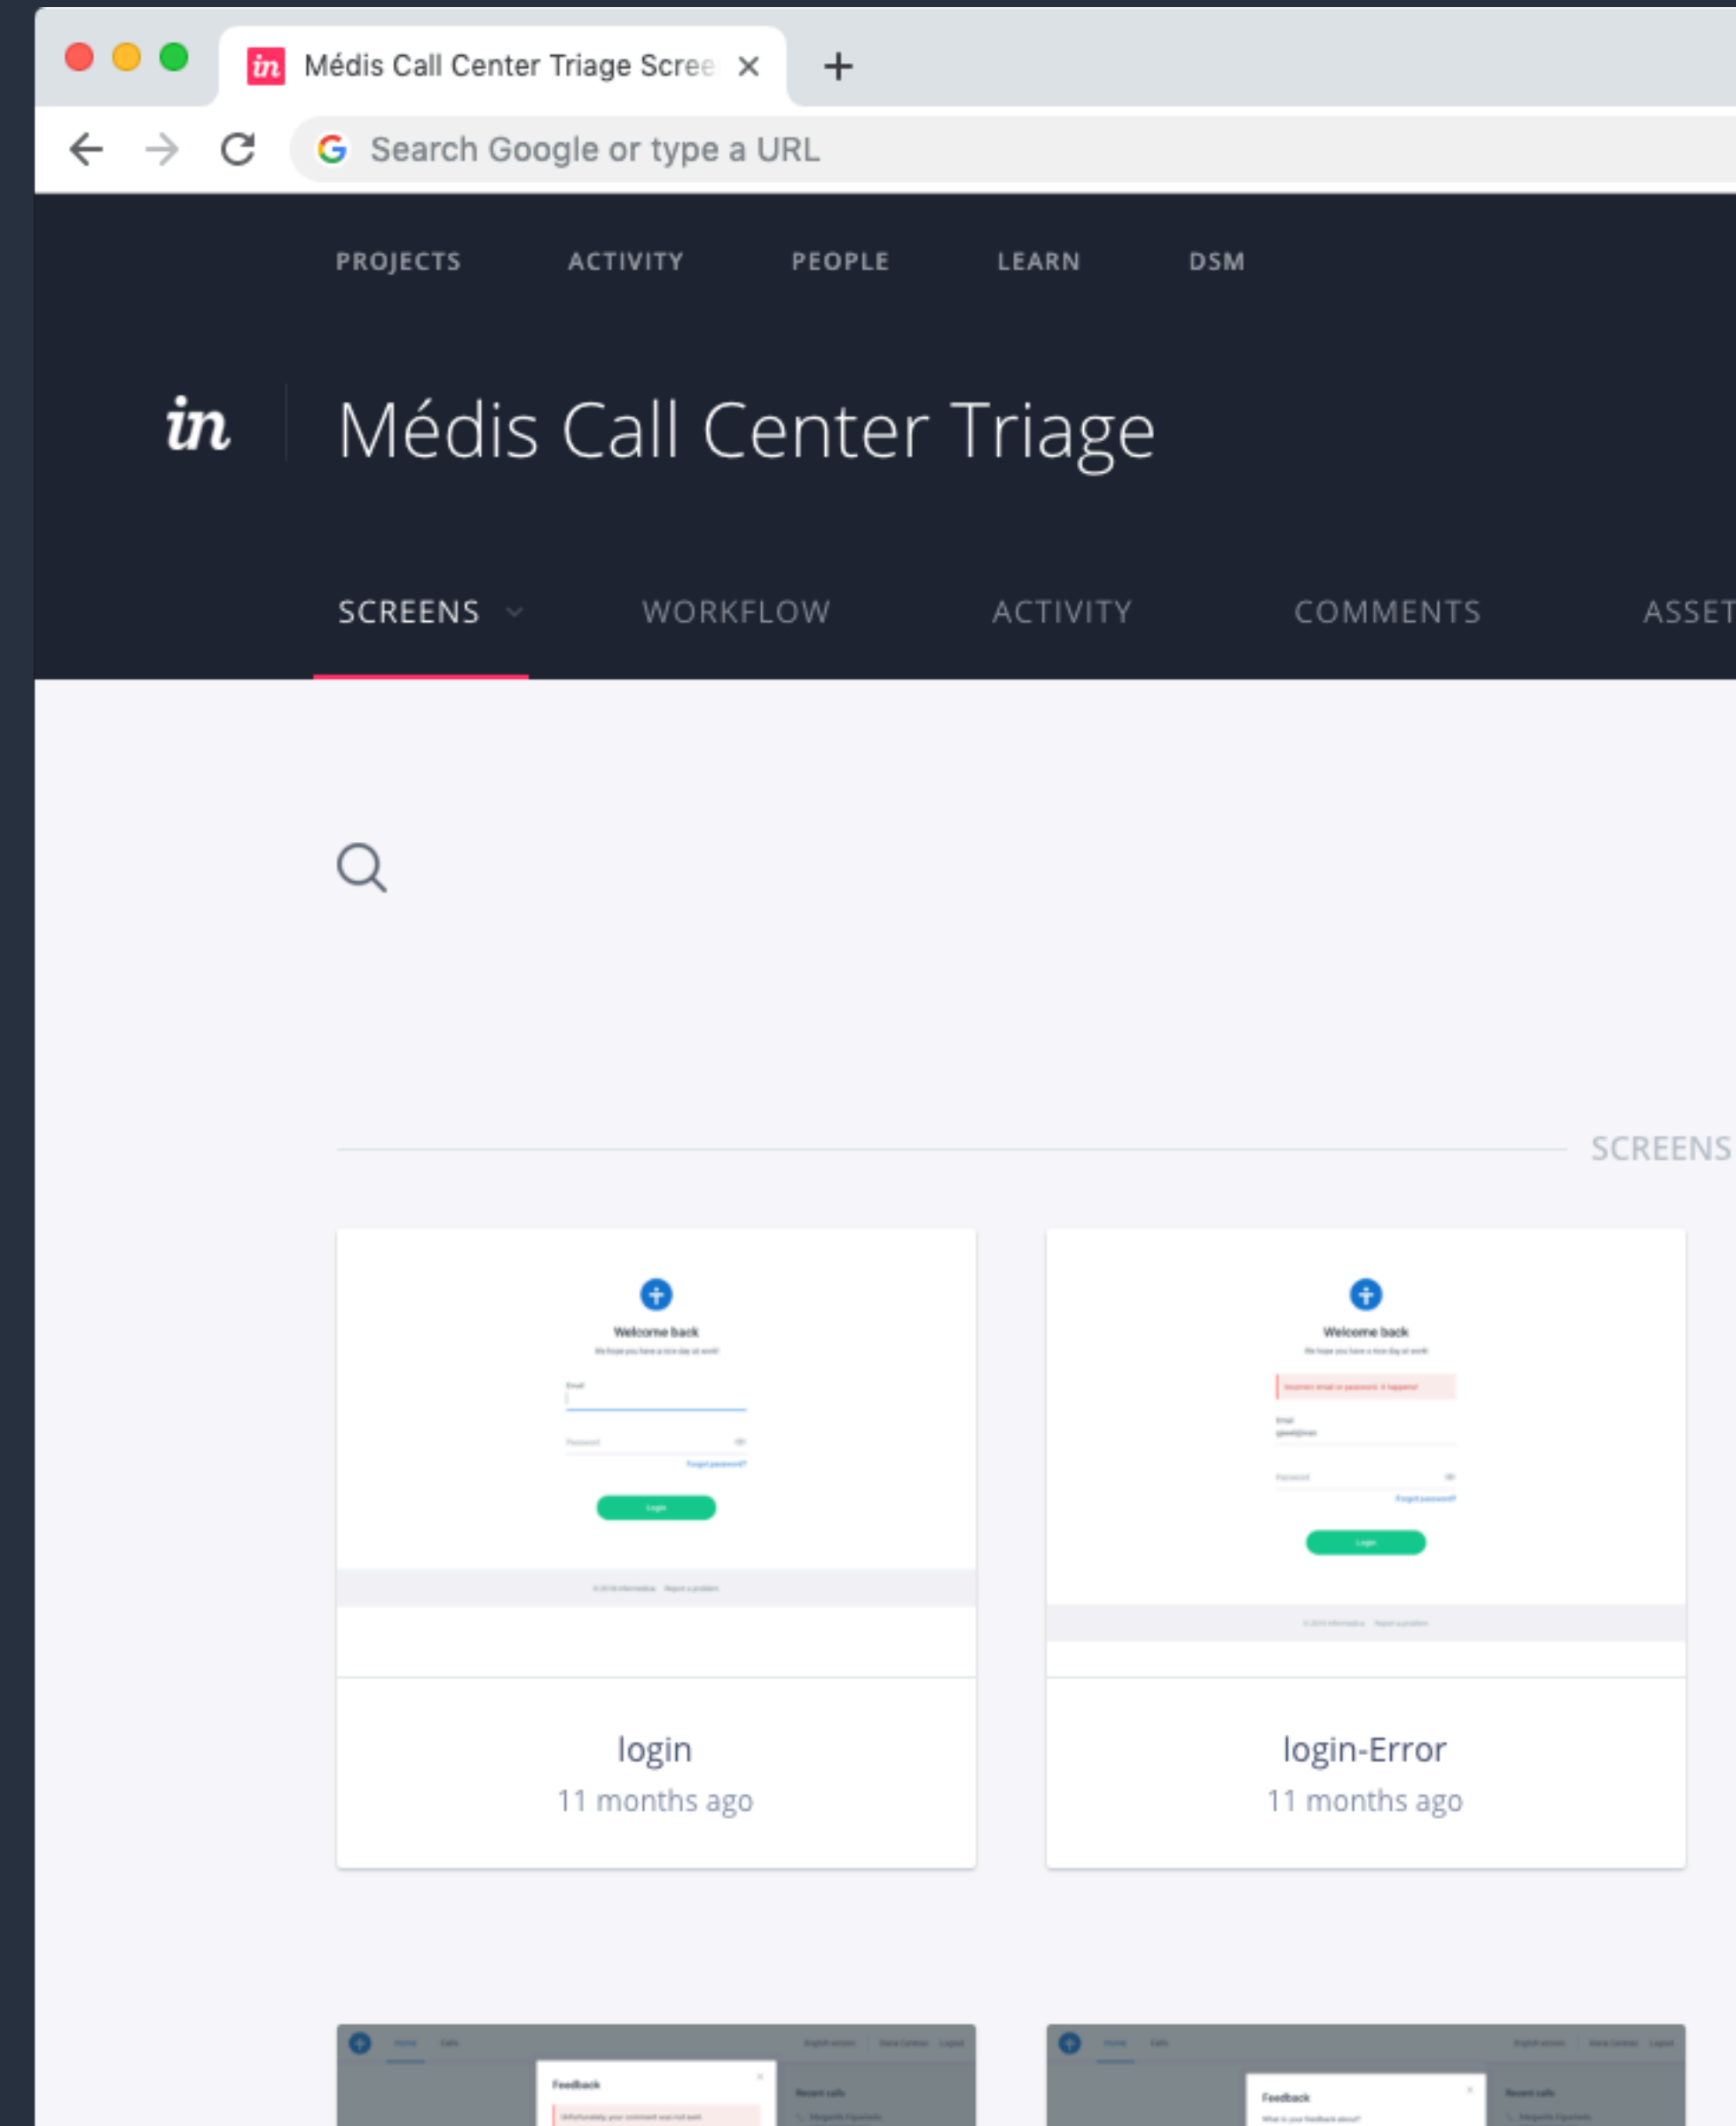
Médis Call Center Triage Scree ×

+

Search Google or type a URL

PROJECTS ACTIVITY PEOPLE LEARN DSM

in

Médis Call Center Triage

SCREENS WORKFLOW ACTIVITY COMMENTS ASSET

SCREENS

Welcome back

Login

login

11 months ago

Welcome back

Login

login-Error

11 months ago

Feedback

Feedback